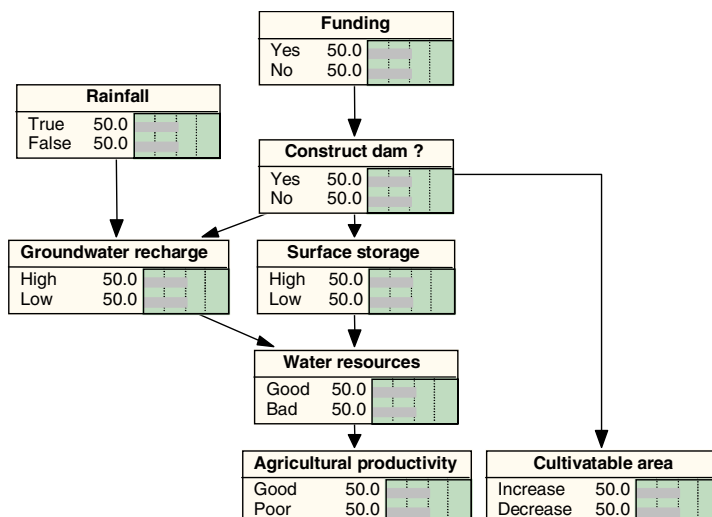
Funding
Yes 50.0
No 50.0

Rainfall
True 50.0
False 50.0

Construct dam ?
Yes 50.0
No 50.0

Groundwater recharge
High 50.0
Low 50.0

Surface storage
High 50.0
Low 50.0

Water resources
Good 50.0
Bad 50.0

Agricultural productivity
Good 50.0
Poor 50.0

Cultivatable area
Increase 50.0
Decrease 50.0